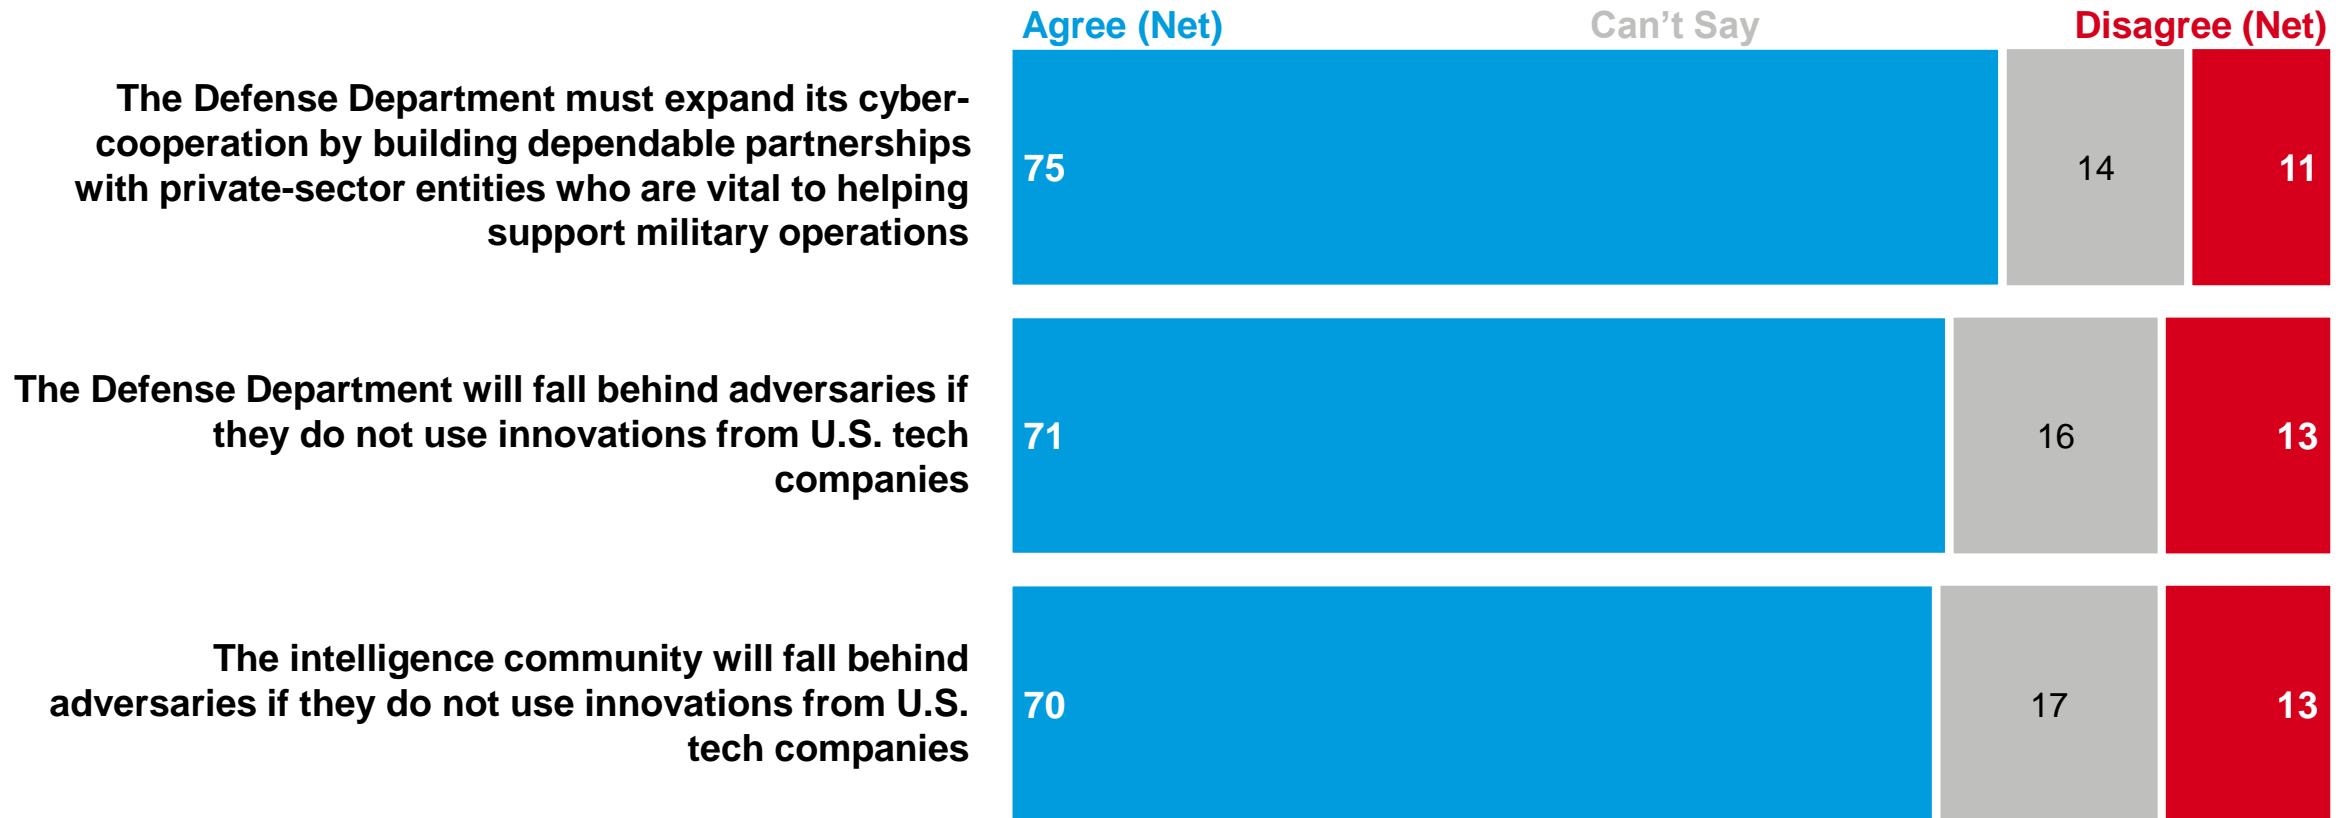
Agree (Net) Can't Say Disagree (Net)

The Defense Department must expand its cyber-cooperation by building dependable partnerships with private-sector entities who are vital to helping support military operations

75 14 11

The Defense Department will fall behind adversaries if they do not use innovations from U.S. tech companies

71 16 13

The intelligence community will fall behind adversaries if they do not use innovations from U.S. tech companies

70 17 13